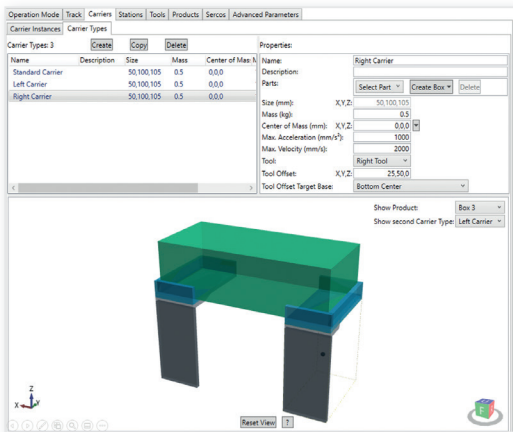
Operation Mode | Track | Carriers | Stations | Tools | Products | Sercos | Advanced Parameters

Carrier Instances | Carrier Types

Carrier Types: 3 Create Copy Delete

| Name | Description | Size | Mass | Center of Mas: M |
|---|---|---|---|---|
| Standard Carrier | | 50,100,105 | 0.5 | 0,0,0 |
| Left Carrier | | 50,100,105 | 0.5 | 0,0,0 |
| Right Carrier | | 50,100,105 | 0.5 | 0,0,0 |

Properties:

Name: Right Carrier
Description:
Parts: Select Part Create Box Delete
Size (mm): X,Y,Z: 50,100,105
Mass (kg): 0.5
Center of Mass (mm): X,Y,Z: 0,0,0
Max. Acceleration (mm/s²): 1000
Max. Velocity (mm/s): 2000
Tool: Right Tool
Tool Offset: X,Y,Z: 25,50,0
Tool Offset Target Base: Bottom Center

Show Product: Box 3
Show second Carrier Type: Left Carrier

Z
X
Y

Reset View ?